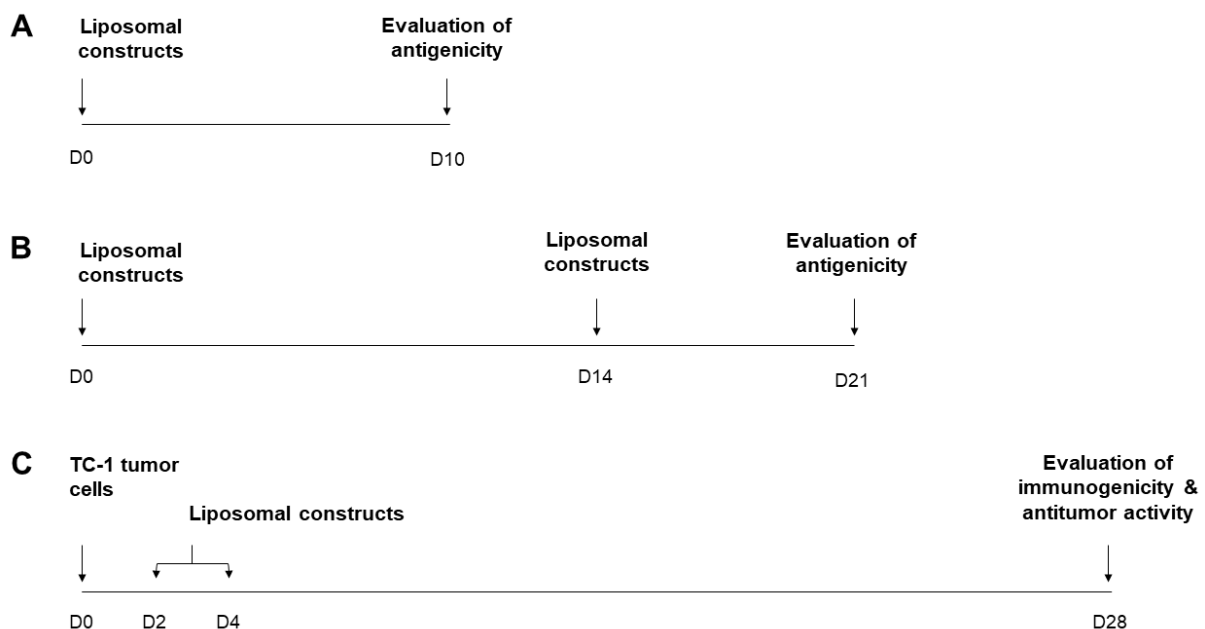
A

Liposomal constructs

Evaluation of antigenicity

D0

D10

B

Liposomal constructs

Liposomal constructs

Evaluation of antigenicity

D0

D14

D21

C

TC-1 tumor cells

Liposomal constructs

Evaluation of immunogenicity & antitumor activity

D0

D2

D4

D28